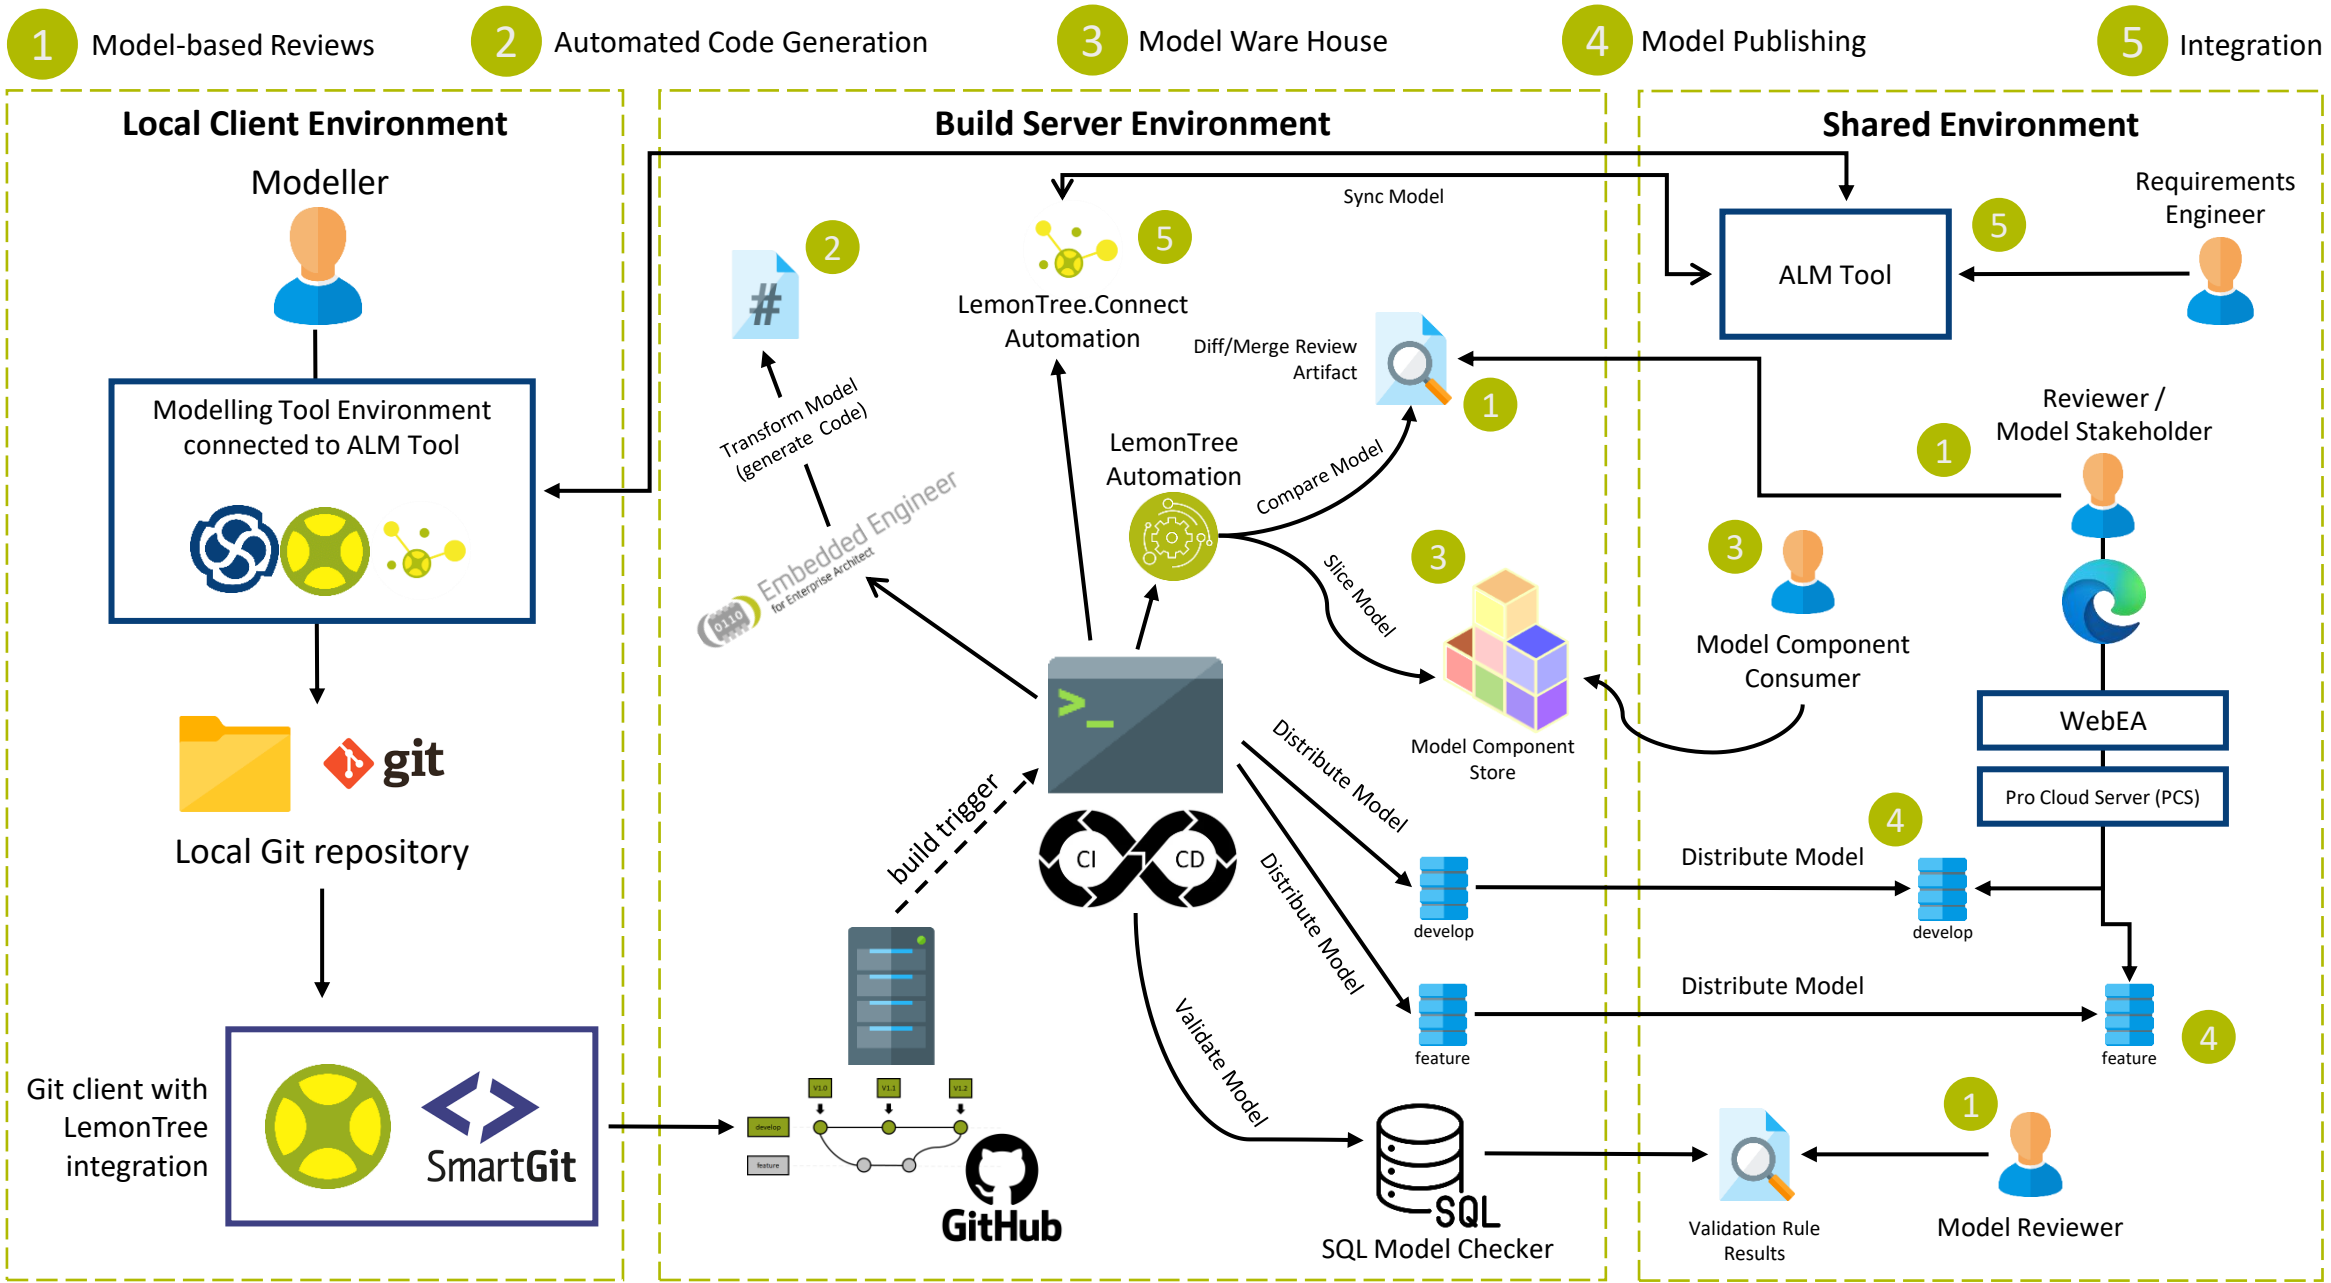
1 Model-based Reviews
2 Automated Code Generation
3 Model Ware House
4 Model Publishing
5 Integration

Local Client Environment

Modeller

Modelling Tool Environment connected to ALM Tool

git

Local Git repository

Git client with LemonTree integration

SmartGit

Build Server Environment

Sync Model

2

5

LemonTree.Connect Automation

Diff/Merge Review Artifact

1

Transform Model (generate Code)

Embedded Engineer for Enterprise Architect

LemonTree Automation

Compare Model

Slice Model

3

Model Component Store

Distribute Model

Distribute Model

build trigger

CI CD

develop

feature

Validate Model

develop

feature

GitHub

SQL

SQL Model Checker

Shared Environment

Requirements Engineer

ALM Tool

5

Reviewer / Model Stakeholder

1

3

Model Component Consumer

WebEA

Pro Cloud Server (PCS)

4

Distribute Model

develop

Distribute Model

feature

4

1

Validation Rule Results

Model Reviewer